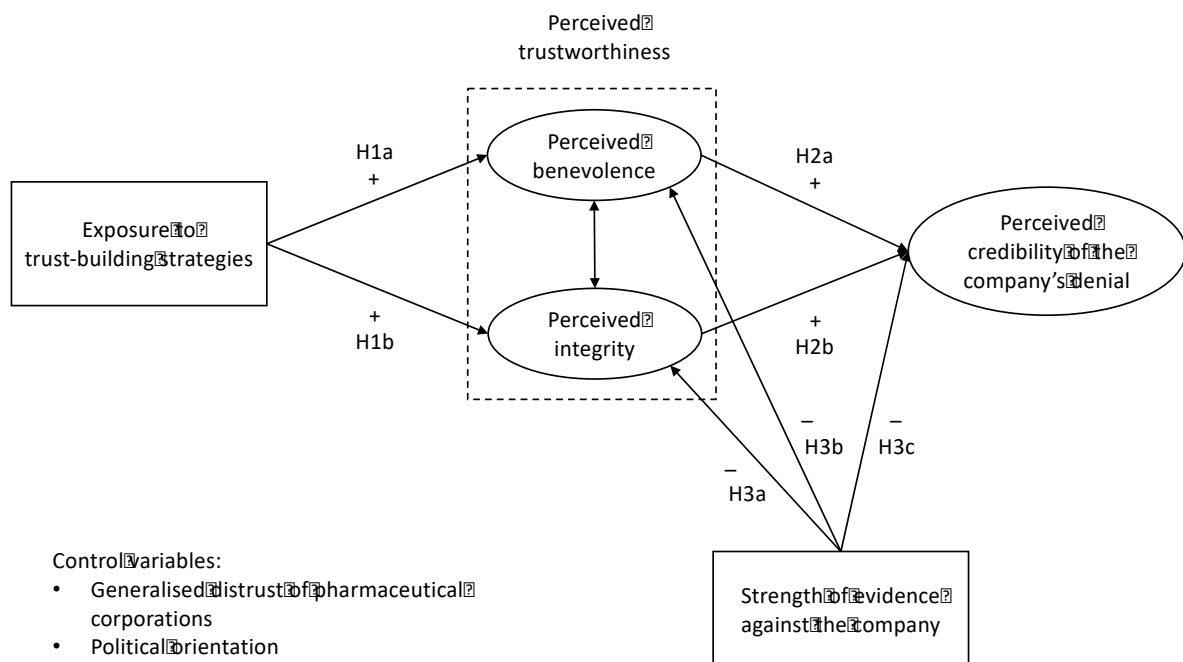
Perceived trustworthiness

H1a
+

Perceived benevolence

H2a
+

Exposure to trust-building strategies

Perceived credibility of the company's denial

+
H1b

Perceived integrity

+
H2b

–
H3b

–
H3c

–
H3a

Control variables:
• Generalised distrust of pharmaceutical corporations
• Political orientation

Strength of evidence against the company